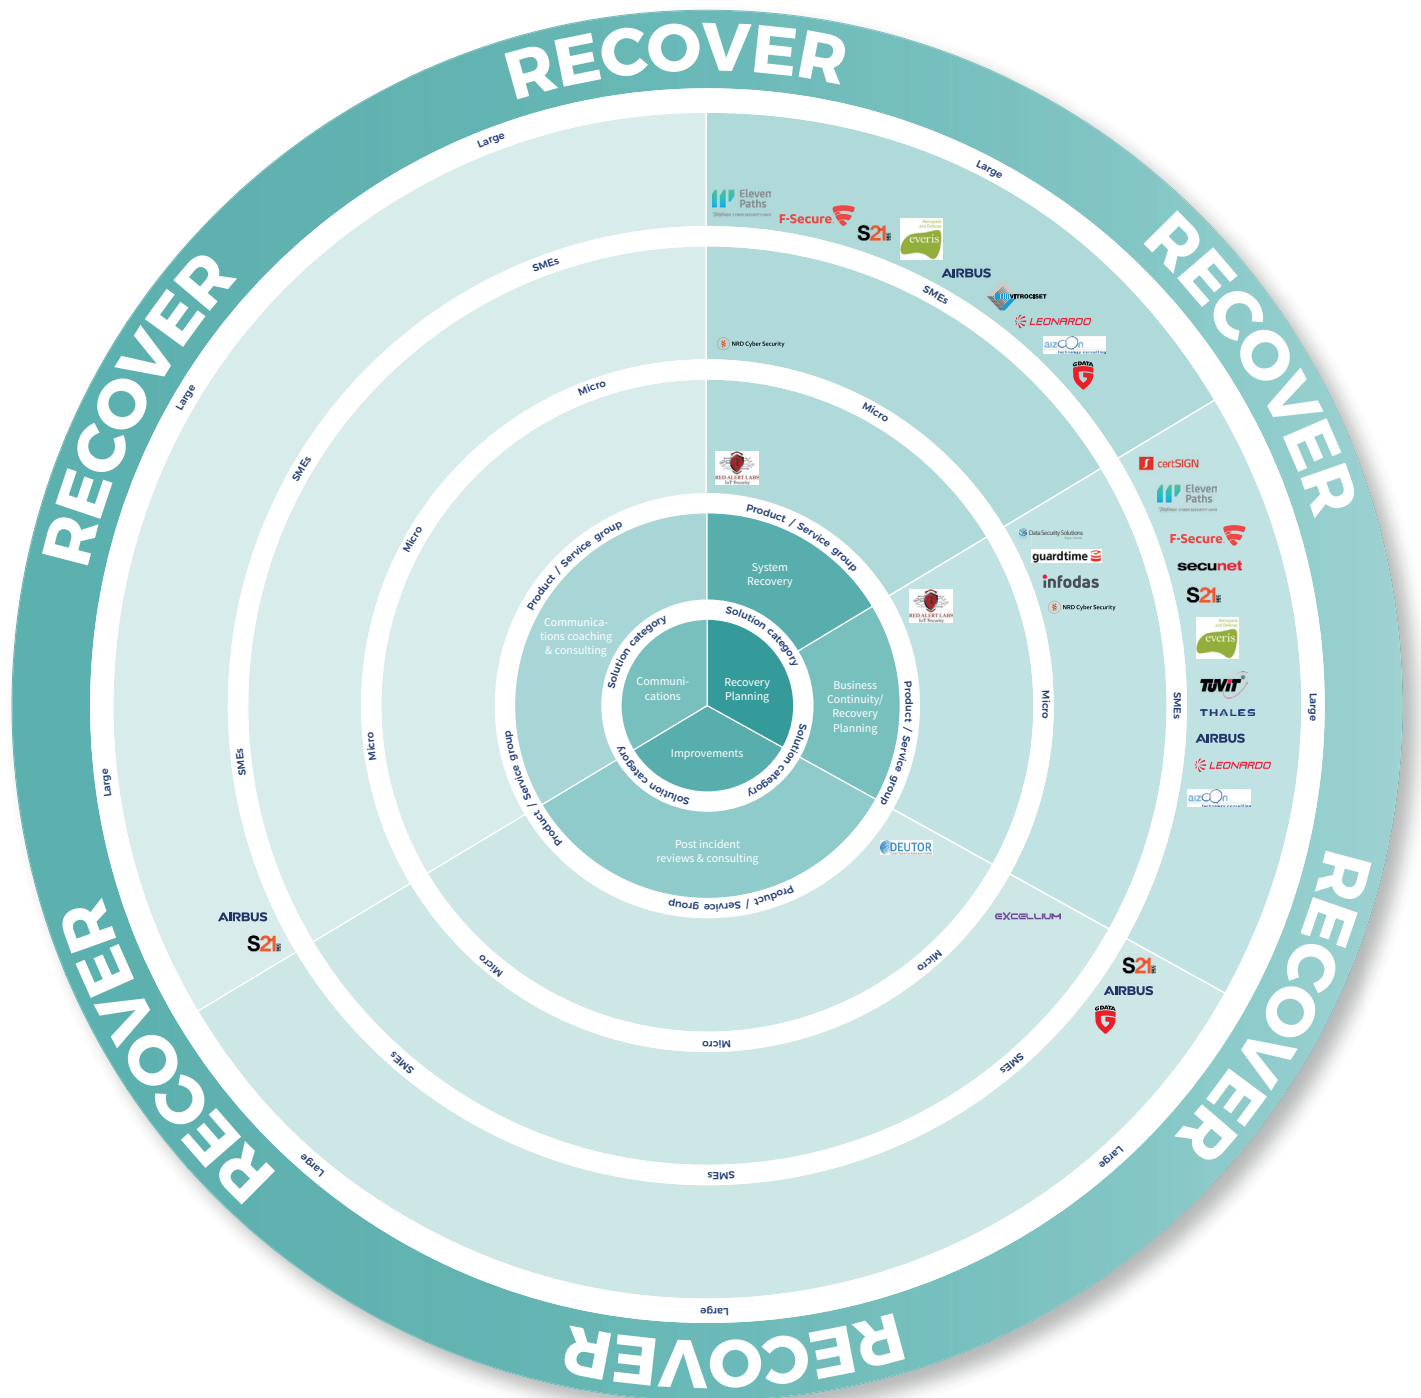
RECOVER

RECOVER

RECOVER

RECOVER

RECOVER

RECOVER

Recovery Planning

Communications

Improvements

Solution category

Solution category

Solution category

System Recovery

Business Continuity/ Recovery Planning

Post incident reviews & consulting

Communications coaching & consulting

Product / Service group

Product / Service group

Product / Service group

Product / Service group

Micro

Micro

Micro

Micro

Micro

Micro

SMEs

SMEs

SMEs

SMEs

SMEs

SMEs

SMEs

Large

Large

Large

Large

Large

Large

Large

Eleven Paths

F-Secure

S21sec

everis

AIRBUS

VITROCISET

LEONARDO

aizoon technology consulting

G DATA

NRD Cyber Security

RED ALERT LABS IoT Security

RED ALERT LABS IoT Security

Data Security Solutions

guardtime

infodas

NRD Cyber Security

certSIGN

Eleven Paths

F-Secure

secunet

S21sec

everis

TÜViT

THALES

AIRBUS

LEONARDO

aizoon technology consulting

DEUTOR

EXCELLIUM

S21sec

AIRBUS

G DATA

AIRBUS

S21sec